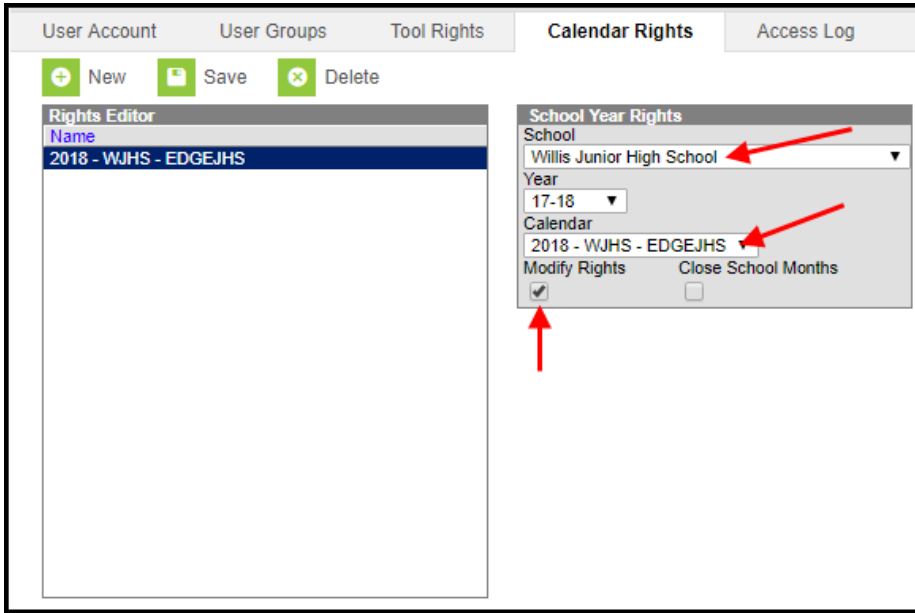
User Account
User Groups
Tool Rights
Calendar Rights
Access Log

New
Save
Delete

Rights Editor
Name
2018 - WJHS - EDGEJHS

School Year Rights
School
Willis Junior High School
Year
17-18
Calendar
2018 - WJHS - EDGEJHS
Modify Rights
Close School Months